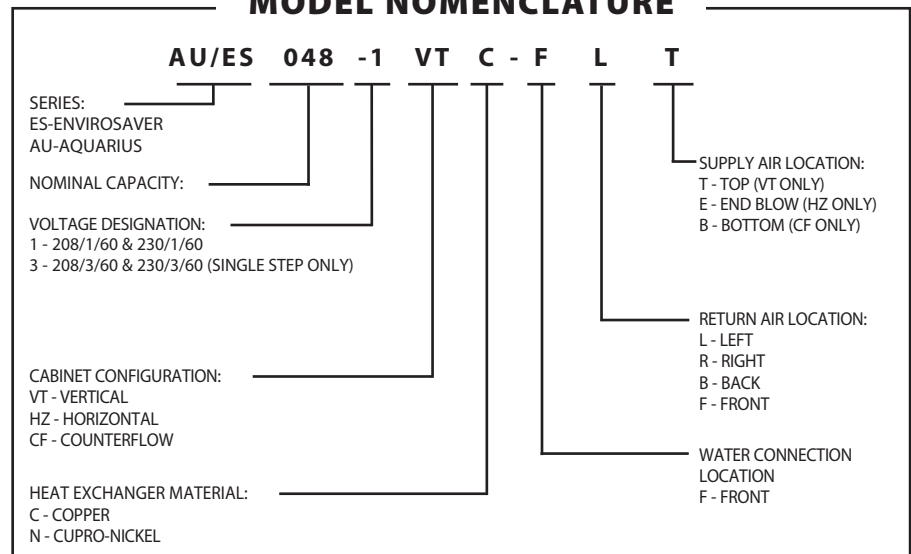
MODEL NOMENCLATURE

AU/ES 048 -1 VT C - F L T

SERIES:
ES-ENVIROSAVER
AU-AQUARIUS

NOMINAL CAPACITY:

VOLTAGE DESIGNATION:
1 - 208/1/60 & 230/1/60
3 - 208/3/60 & 230/3/60 (SINGLE STEP ONLY)

CABINET CONFIGURATION:
VT - VERTICAL
HZ - HORIZONTAL
CF - COUNTERFLOW

HEAT EXCHANGER MATERIAL:
C - COPPER
N - CUPRO-NICKEL

SUPPLY AIR LOCATION:
T - TOP (VT ONLY)
E - END BLOW (HZ ONLY)
B - BOTTOM (CF ONLY)

RETURN AIR LOCATION:
L - LEFT
R - RIGHT
B - BACK
F - FRONT

WATER CONNECTION LOCATION
F - FRONT